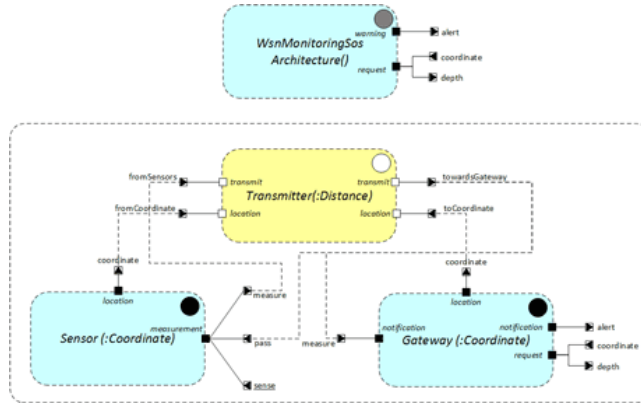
WsnMonitoringSos Architecture()
warning
alert
request
coordinate
depth

fromSensors
transmit
Transmitter(:Distance)
transmit
towardsGateway
fromCoordinate
location
location
toCoordinate
coordinate
coordinate
location
measure
location
Sensor (:Coordinate)
measurement
pass
measure
notification
Gateway (:Coordinate)
notification
alert
request
coordinate
depth
sense